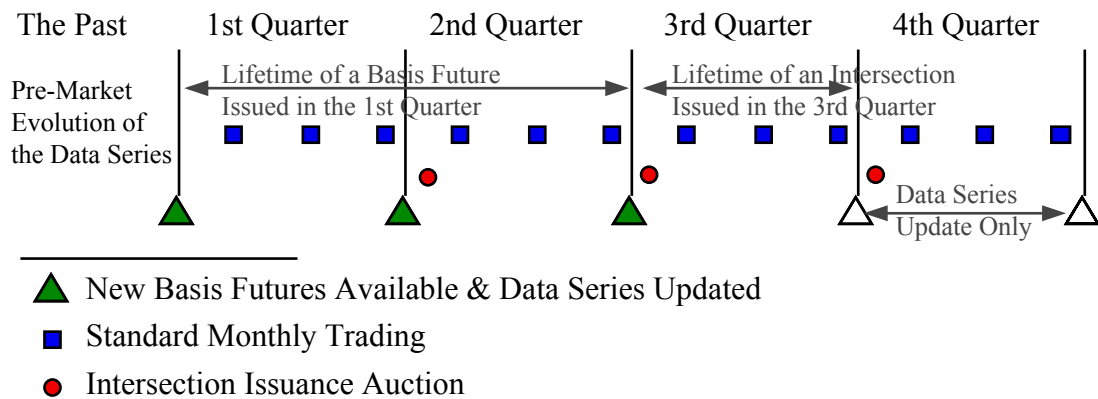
The Past 1st Quarter 2nd Quarter 3rd Quarter 4th Quarter

Pre-Market Evolution of the Data Series

Lifetime of a Basis Future Issued in the 1st Quarter

Lifetime of an Intersection Issued in the 3rd Quarter

Data Series Update Only

New Basis Futures Available & Data Series Updated

Standard Monthly Trading

Intersection Issuance Auction